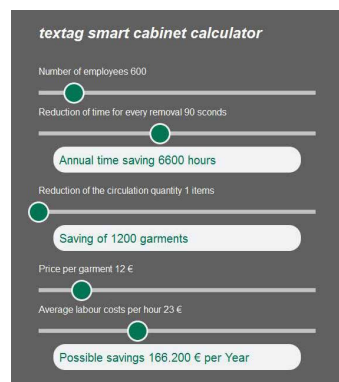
textag smart cabinet calculator

Number of employees 600

Reduction of time for every removal 90 sconds

Annual time saving 6600 hours

Reduction of the circulation quantity 1 items

Saving of 1200 garments

Price per garment 12 €

Average labour costs per hour 23 €

Possible savings 166.200 € per Year